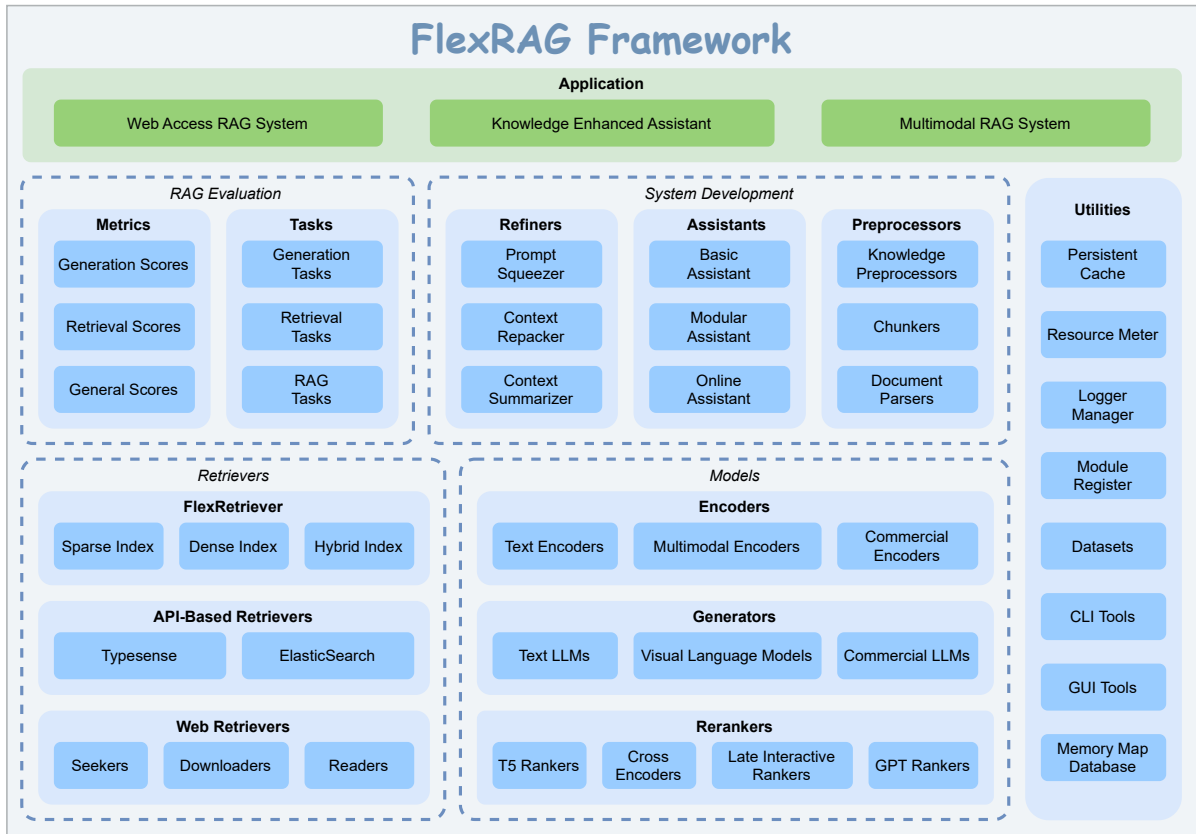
FlexRAG Framework

Application

Web Access RAG System

Knowledge Enhanced Assistant

Multimodal RAG System

RAG Evaluation

Metrics

Generation Scores

Retrieval Scores

General Scores

Tasks

Generation Tasks

Retrieval Tasks

RAG Tasks

System Development

Refiners

Prompt Squeezer

Context Repacker

Context Summarizer

Assistants

Basic Assistant

Modular Assistant

Online Assistant

Preprocessors

Knowledge Preprocessors

Chunkers

Document Parsers

Utilities

Persistent Cache

Resource Meter

Logger Manager

Module Register

Datasets

CLI Tools

GUI Tools

Memory Map Database

Retrievers

FlexRetriever

Sparse Index

Dense Index

Hybrid Index

API-Based Retrievers

Typesense

ElasticSearch

Web Retrievers

Seekers

Downloaders

Readers

Models

Encoders

Text Encoders

Multimodal Encoders

Commercial Encoders

Generators

Text LLMs

Visual Language Models

Commercial LLMs

Rerankers

T5 Rankers

Cross Encoders

Late Interactive Rankers

GPT Rankers